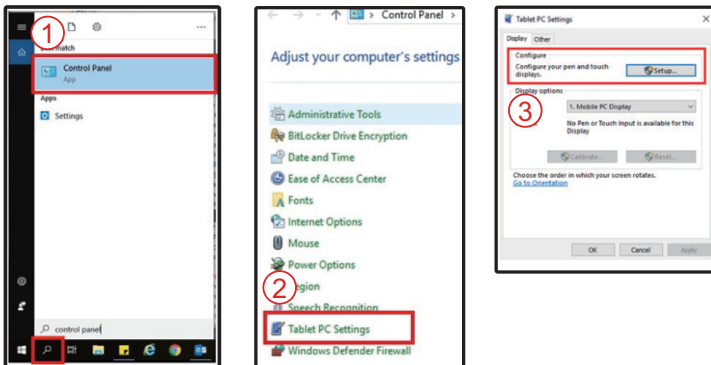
1

Best match

Control Panel
App

Apps

Settings

control panel

Control Panel

Adjust your computer's settings

Administrative Tools
BitLocker Drive Encryption
Date and Time
Ease of Access Center
Fonts
Internet Options
Mouse
Power Options
Region
Speech Recognition
Tablet PC Settings
Windows Defender Firewall

2

Tablet PC Settings

Display Other

Configure
Configure your pen and touch displays.
Setup...

Display options
3
1. Mobile PC Display
No Pen or Touch Input is available for this Display
Calibrate...
Reset...

Choose the order in which your screen rotates.
Go to Orientation

OK Cancel Apply